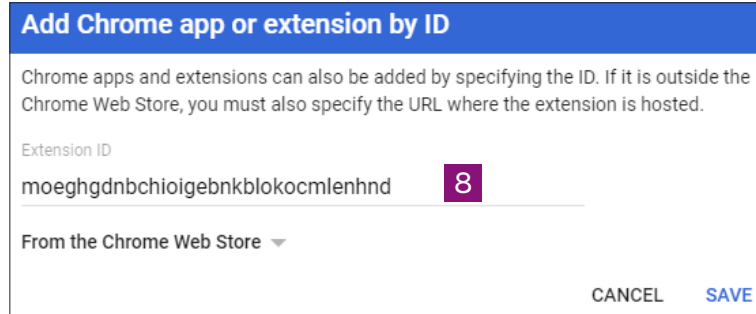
Add Chrome app or extension by ID

Chrome apps and extensions can also be added by specifying the ID. If it is outside the Chrome Web Store, you must also specify the URL where the extension is hosted.

Extension ID

moeghgdnbchioigebnkblokocmlenhnd

8

From the Chrome Web Store

CANCEL SAVE